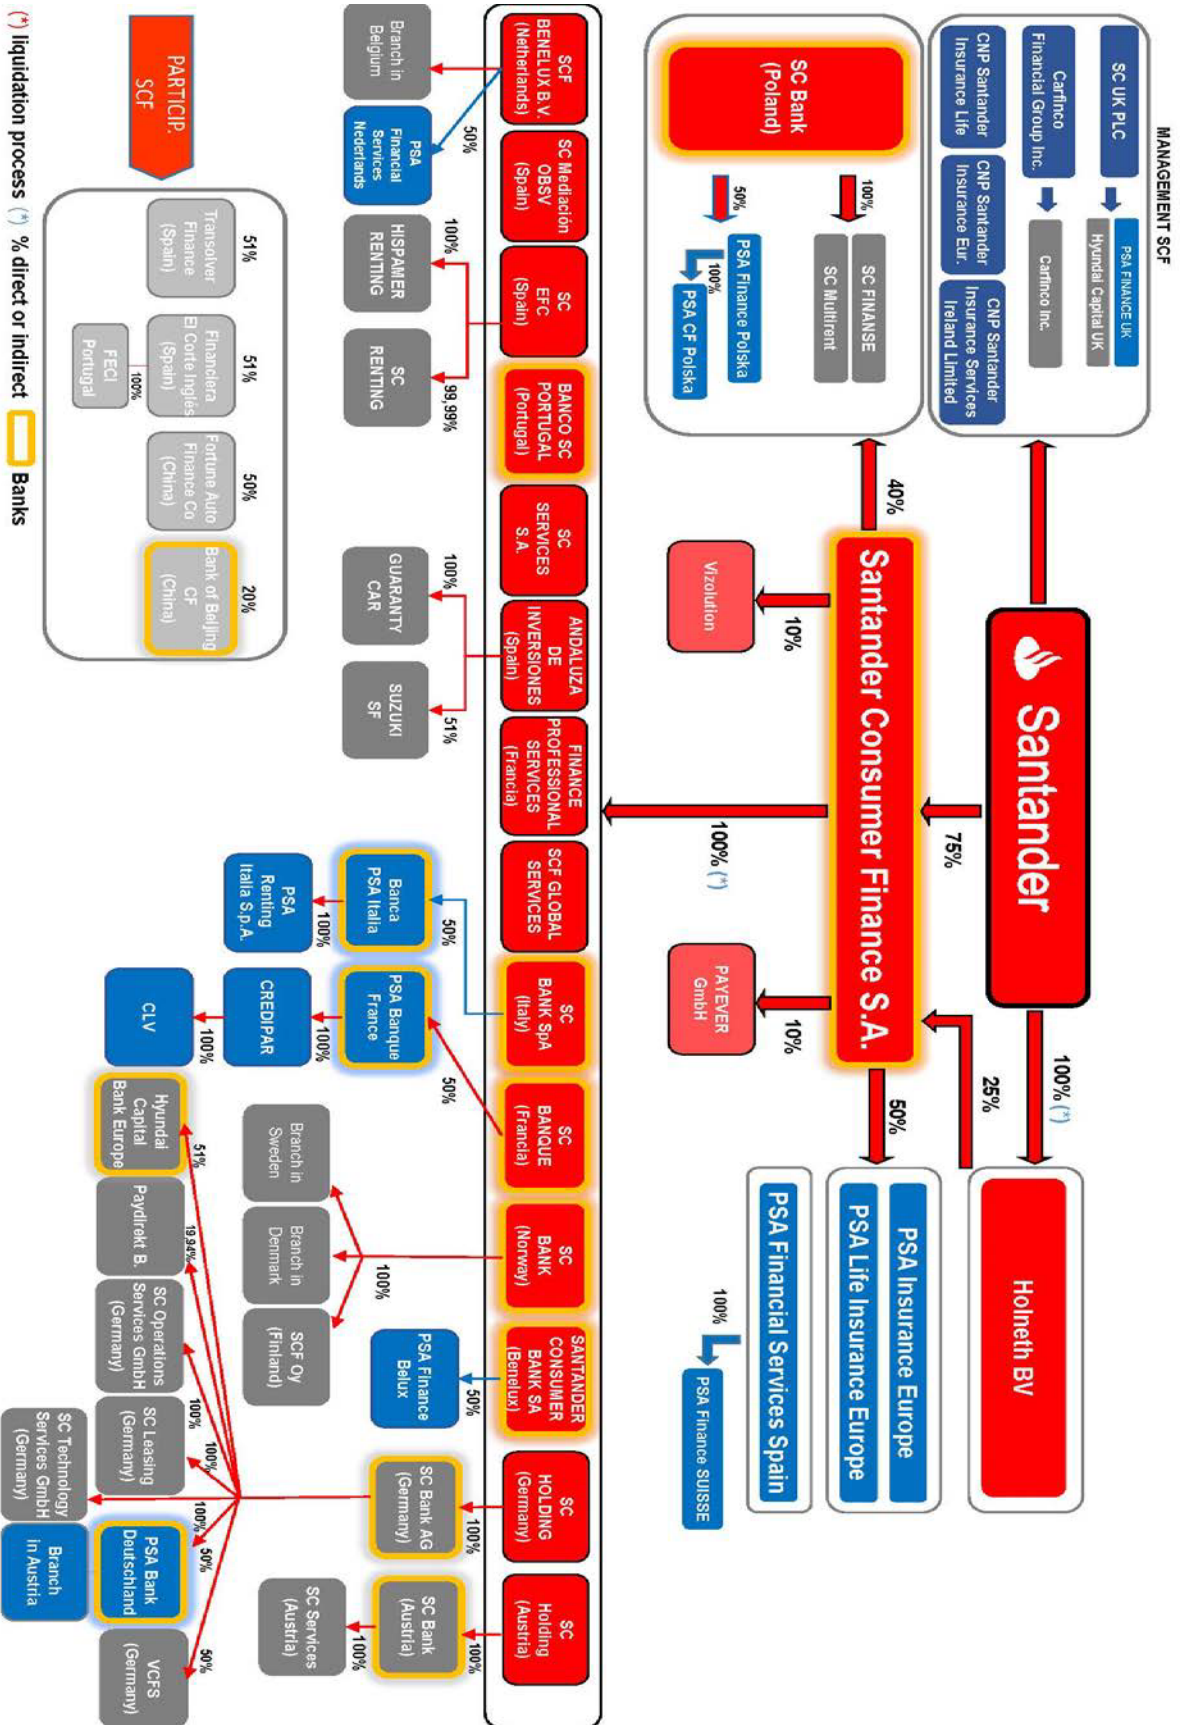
Santander

100% (*)

Holneth BV

25%

75%

Santander Consumer Finance S.A.

40%

MANAGEMENT SCF

SC UK PLC

PSA FINANCE UK

Hyundai Capital UK

Carfinco Financial Group Inc.

Carfinco Inc.

CNP Santander Insurance Life

CNP Santander Insurance Eur.

CNP Santander Insurance Services Ireland Limited

SC Bank (Poland)

100%

SC FINANSE

SC Multirent

50%

PSA Finance Polska

100%

PSA CF Polska

Vizolution

10%

PAYEVER GmbH

10%

50%

PSA Insurance Europe

PSA Life Insurance Europe

PSA Financial Services Spain

100%

PSA Finance SUISSE

100% (*)

SCF BENELUX B.V. (Netherlands)

SC Mediacion OBSV (Spain)

SC EFC (Spain)

BANCO SC PORTUGAL (Portugal)

SC SERVICES S.A.

ANDALUZA DE INVERSIONES (Spain)

FINANCE PROFESSIONAL SERVICES (Francia)

SCF GLOBAL SERVICES

SC BANK SpA (Italy)

SC BANQUE (Francia)

SC BANK (Norway)

SANTANDER CONSUMER BANK SA (Benelux)

SC HOLDING (Germany)

SC Holding (Austria)

Branch in Belgium

50%

PSA Financial Services Nederlands

100%

HISPAMER RENTING

99,99%

SC RENTING

100%

GUARANTY CAR

51%

SUZUKI SF

50%

Banca PSA Italia

100%

PSA Renting Italia S.p.A.

50%

PSA Banque France

100%

CREDIPAR

100%

CLV

Branch in Sweden

Branch in Denmark

100%

SCF Oy (Finland)

50%

PSA Finance Belux

100%

SC Bank AG (Germany)

100%

SC Bank (Austria)

100%

SC Services (Austria)

51%

Hyundai Capital Bank Europe

19,94%

Paydirekt B.

SC Operations Services GmbH (Germany)

100%

SC Leasing (Germany)

100%

SC Technology Services GmbH (Germany)

100%

50%

PSA Bank Deutschland

Branch in Austria

50%

VCFS (Germany)

PARTICIP. SCF

51%

Transolver Finance (Spain)

51%

Financiera El Corte Inglés (Spain)

100%

FECI Portugal

50%

Fortune Auto Finance Co (China)

20%

Bank of Beijing CF (China)

(*) liquidation process (*) % direct or indirect Banks